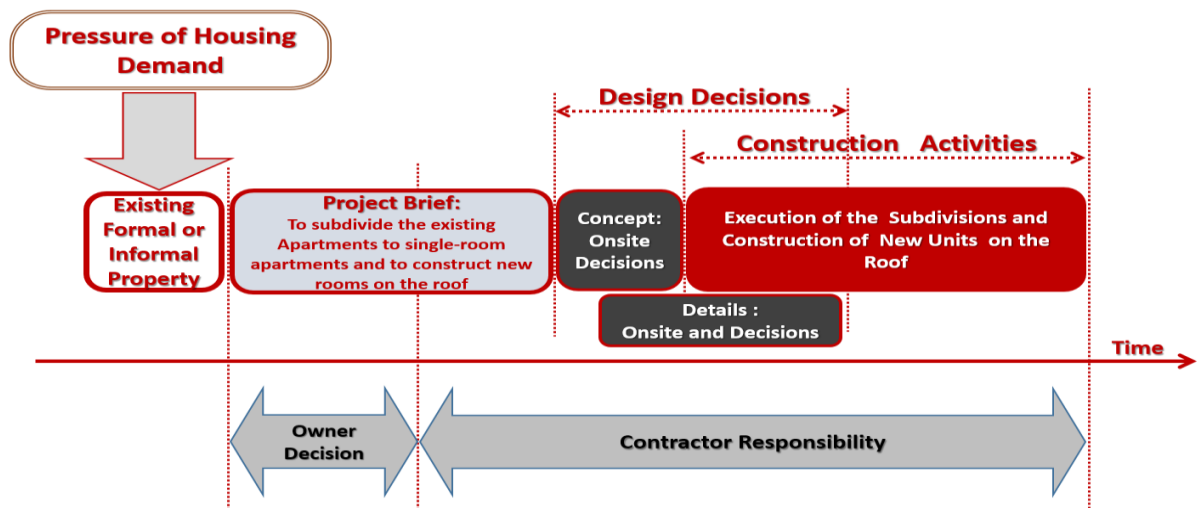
Pressure of Housing Demand

Design Decisions

Construction Activities

Existing Formal or Informal Property

Project Brief:
To subdivide the existing Apartments to single-room apartments and to construct new rooms on the roof

Concept: Onsite Decisions

Execution of the Subdivisions and Construction of New Units on the Roof

Details : Onsite and Decisions

Time

Owner Decision

Contractor Responsibility